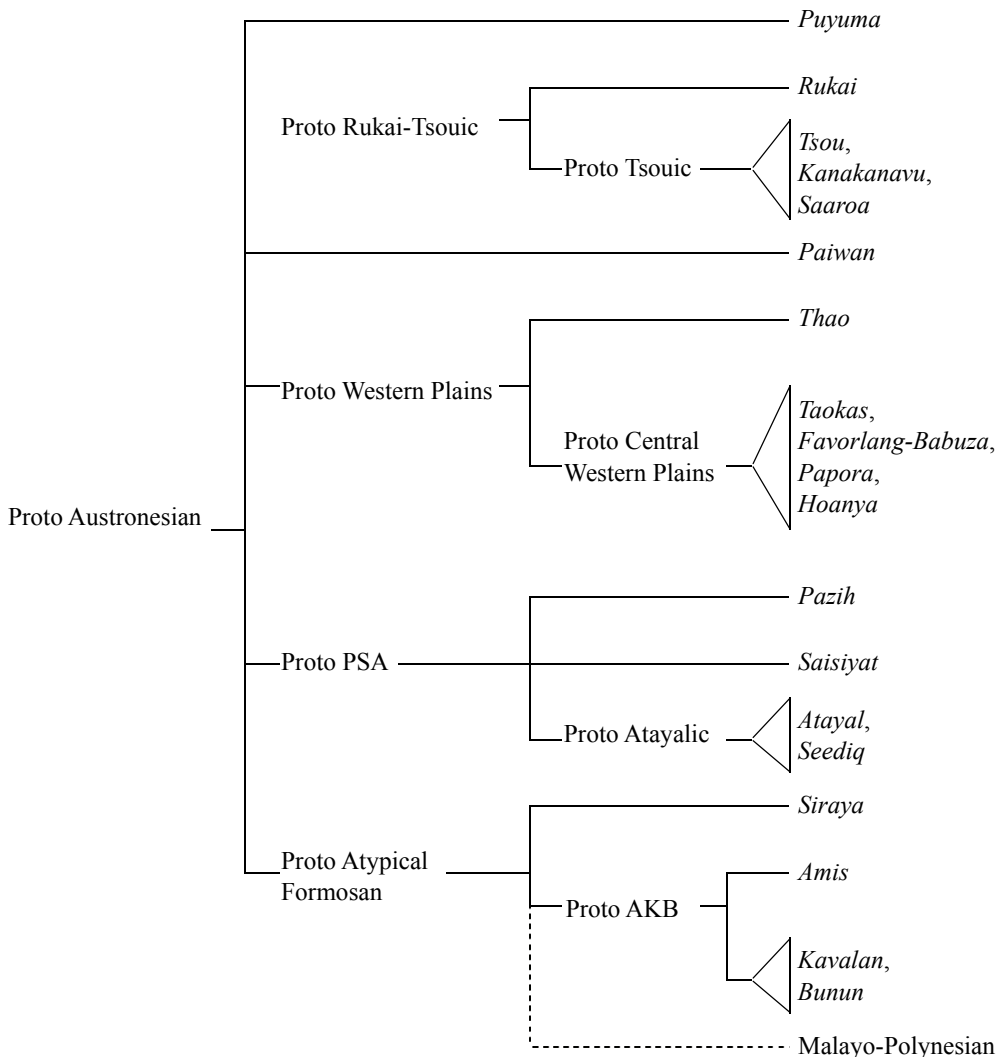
Puyuma

Proto Rukai-Tsouic

Rukai

Proto Tsouic

Tsou, Kanakanavu, Saaroa

Paiwan

Thao

Proto Western Plains

Proto Central Western Plains

Taokas, Favorlang-Babuza, Papora, Hoanya

Proto Austronesian

Pazih

Proto PSA

Saisiyat

Proto Atayalic

Atayal, Seediq

Siraya

Proto Atypical Formosan

Amis

Proto AKB

Kavalan, Bunun

Malayo-Polynesian